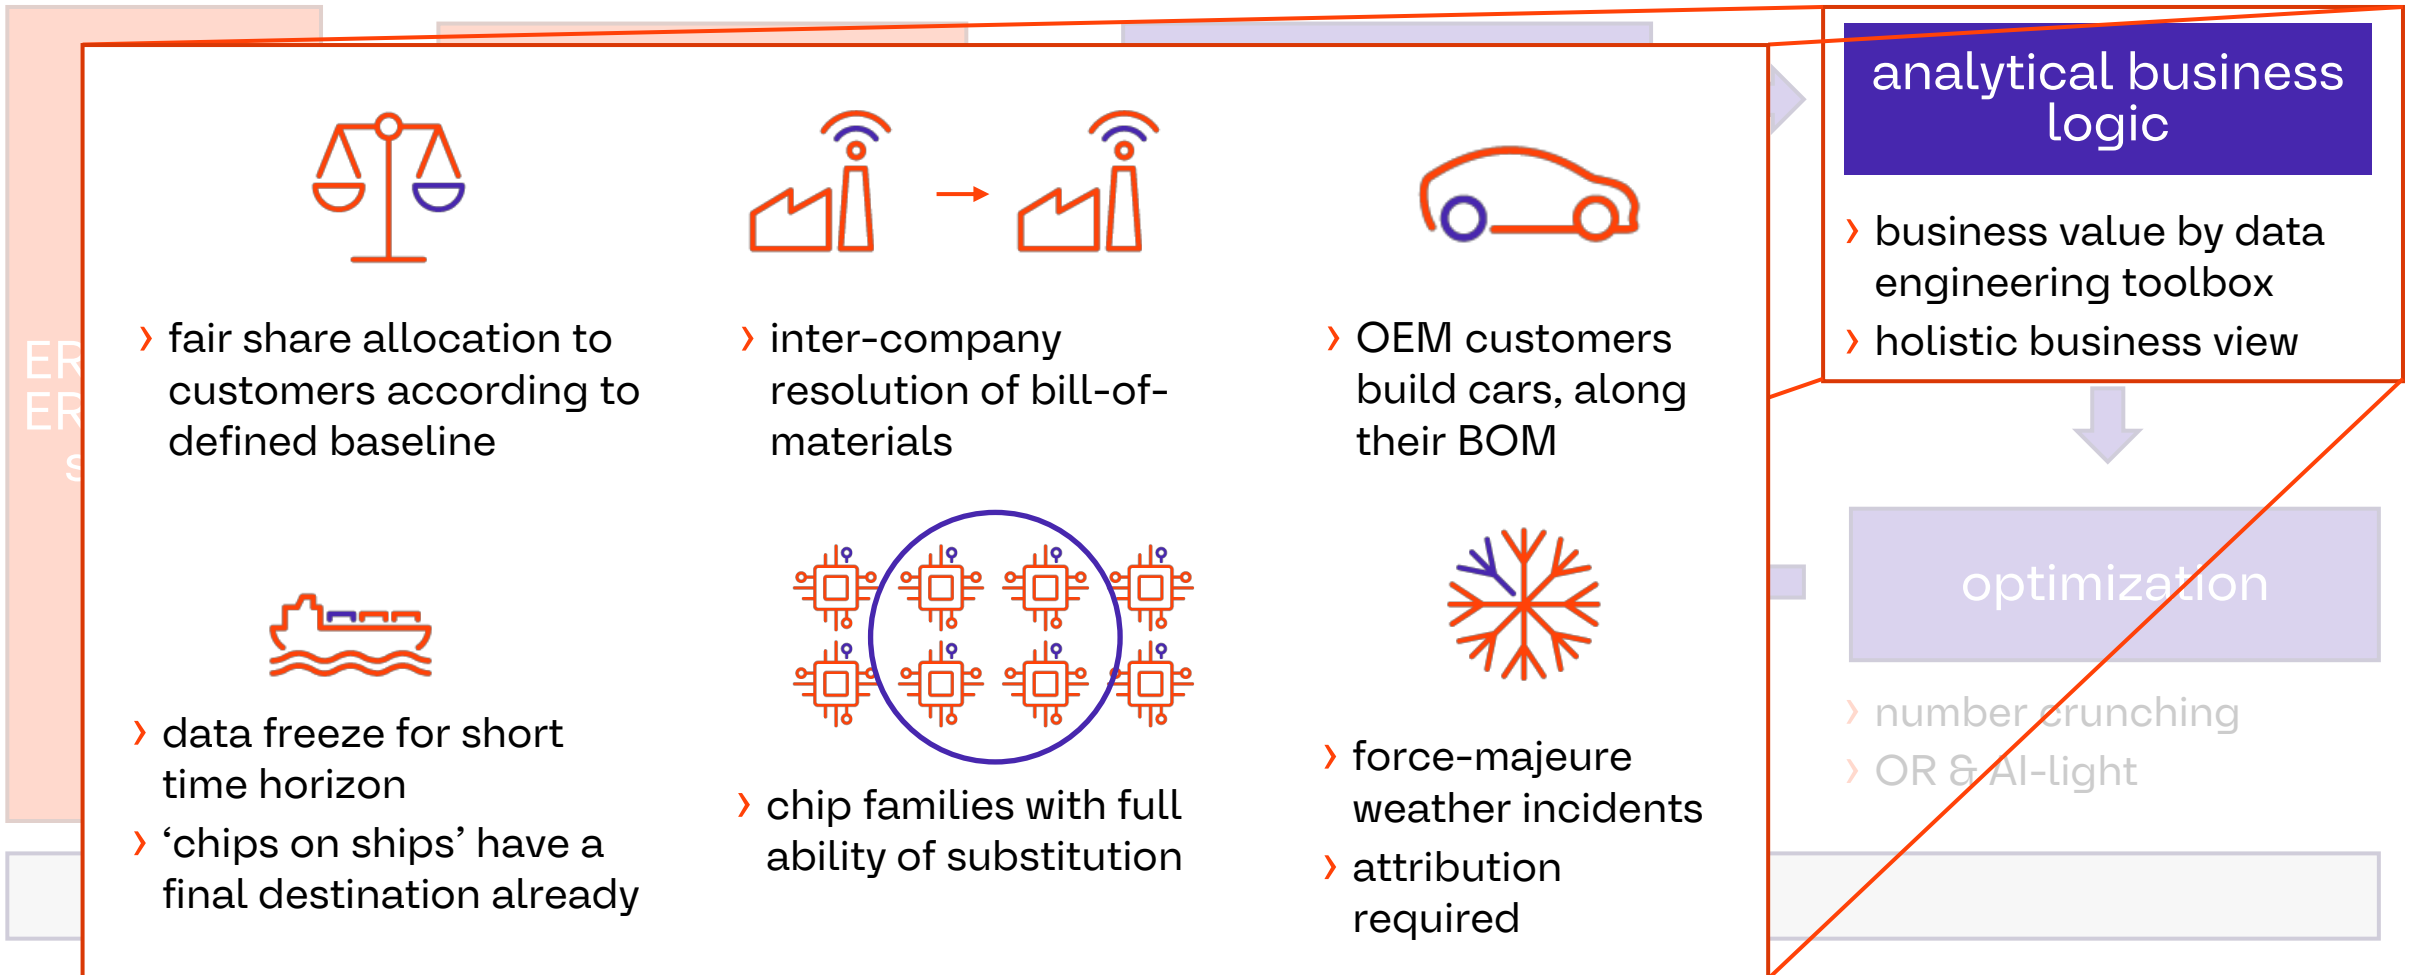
ER
ER
S

analytical business logic

› business value by data engineering toolbox
› holistic business view

› fair share allocation to customers according to defined baseline

› inter-company resolution of bill-of-materials

› OEM customers build cars, along their BOM

optimization

› number crunching
› OR & AI-light

› data freeze for short time horizon
› ‘chips on ships’ have a final destination already

› chip families with full ability of substitution

› force-majeure weather incidents
› attribution required